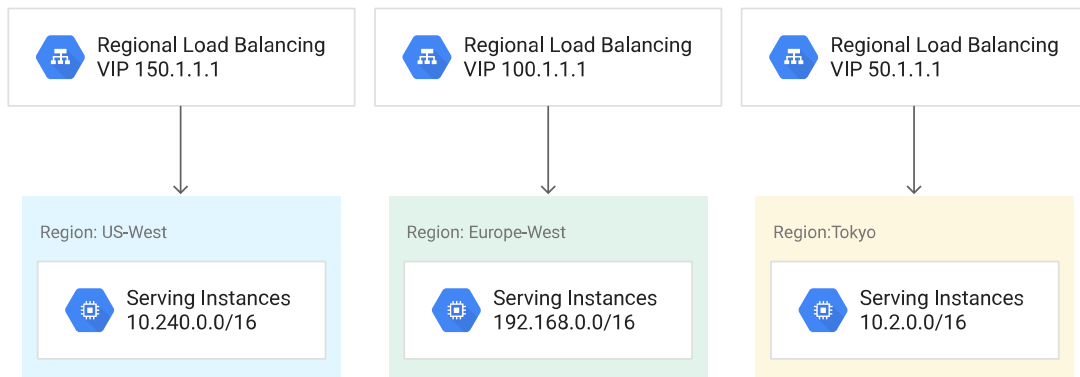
Regional Load Balancing
VIP 150.1.1.1

Regional Load Balancing
VIP 100.1.1.1

Regional Load Balancing
VIP 50.1.1.1

Region: US-West

Serving Instances
10.240.0.0/16

Region: Europe-West

Serving Instances
192.168.0.0/16

Region:Tokyo

Serving Instances
10.2.0.0/16